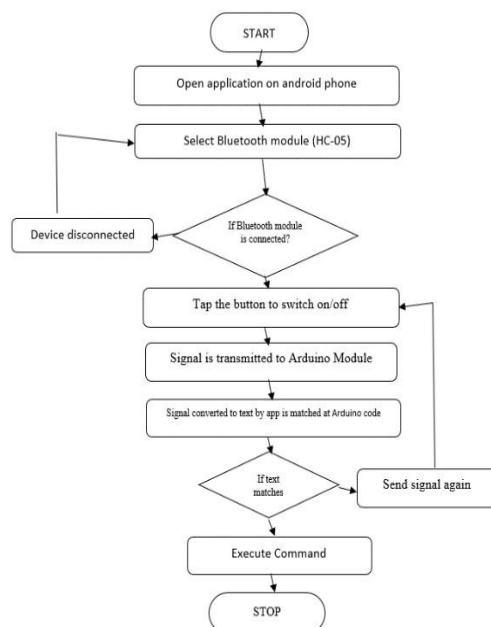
START

Open application on android phone

Select Bluetooth module (HC-05)

Device disconnected

If Bluetooth module is connected?

Tap the button to switch on/off

Signal is transmitted to Arduino Module

Signal converted to text by app is matched at Arduino code

If text matches

Send signal again

Execute Command

STOP